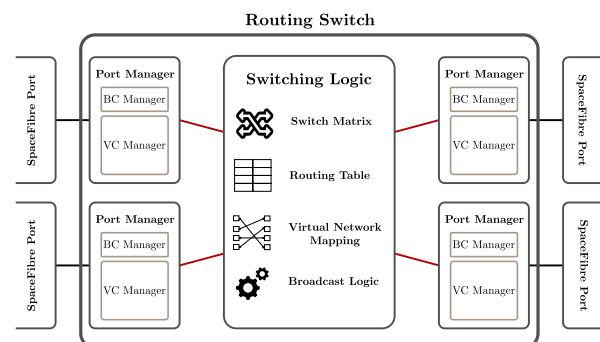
Routing Switch

SpaceFibre Port

SpaceFibre Port

Port Manager
BC Manager
VC Manager

Port Manager
BC Manager
VC Manager

Switching Logic
Switch Matrix
Routing Table
Virtual Network Mapping
Broadcast Logic

Port Manager
BC Manager
VC Manager

Port Manager
BC Manager
VC Manager

SpaceFibre Port

SpaceFibre Port